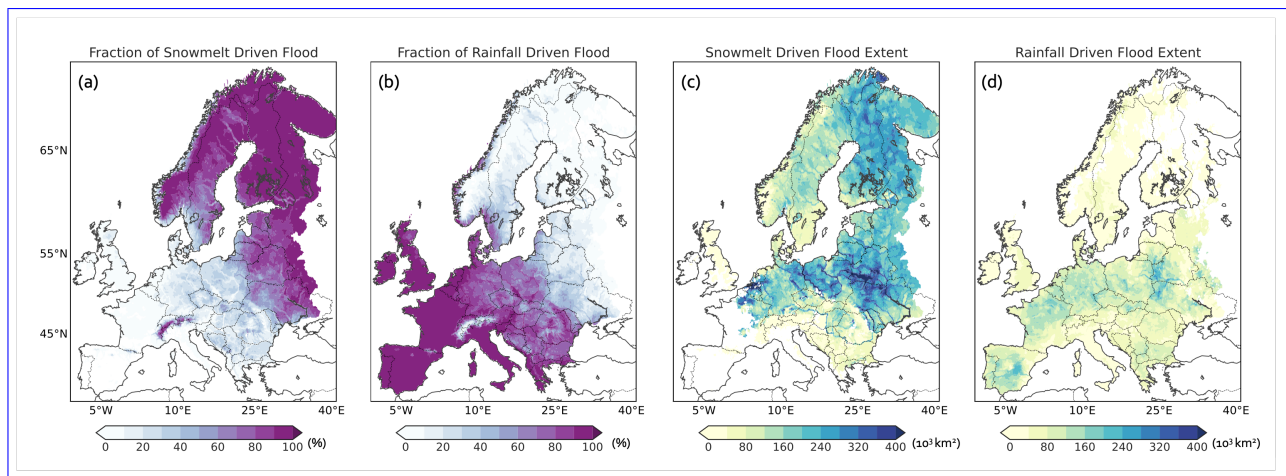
Fraction of Snowmelt Driven Flood

(a)

65°N

55°N

45°N

5°W 10°E 25°E 40°E

0 20 40 60 80 100 (%)

Fraction of Rainfall Driven Flood

(b)

5°W 10°E 25°E 40°E

0 20 40 60 80 100 (%)

Snowmelt Driven Flood Extent

(c)

5°W 10°E 25°E 40°E

0 80 160 240 320 400 ($10^3$ km$^2$)

Rainfall Driven Flood Extent

(d)

5°W 10°E 25°E 40°E

0 80 160 240 320 400 ($10^3$ km$^2$)